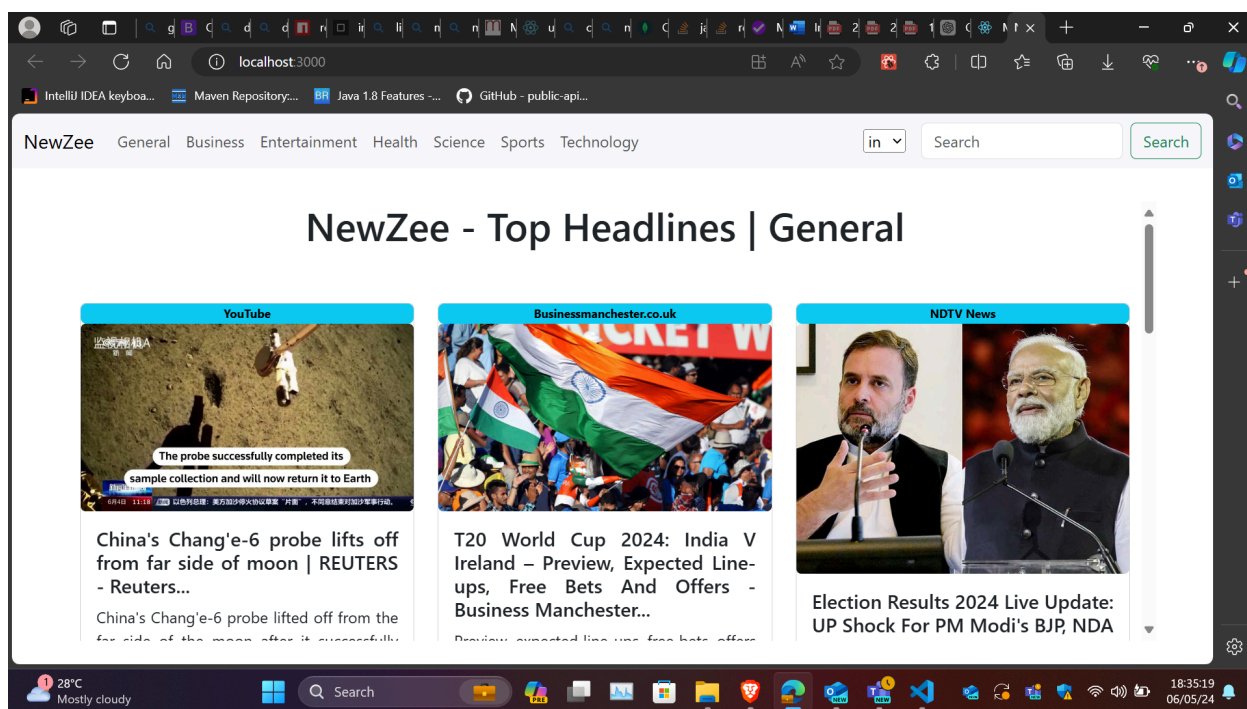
localhost:3000

IntelliJ IDEA keyboa... Maven Repository:... Java 1.8 Features -... GitHub - public-api...

NewZee General Business Entertainment Health Science Sports Technology

in

Search

Search

NewZee - Top Headlines | General

YouTube

The probe successfully completed its sample collection and will now return it to Earth

China's Chang'e-6 probe lifts off from far side of moon | REUTERS - Reuters...

China's Chang'e-6 probe lifted off from the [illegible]

Businessmanchester.co.uk

T20 World Cup 2024: India V Ireland – Preview, Expected Line-ups, Free Bets And Offers - Business Manchester...

Preview, expected line-ups, free bets, offers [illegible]

NDTV News

Election Results 2024 Live Update: UP Shock For PM Modi's BJP, NDA

28°C
Mostly cloudy

Search

18:35:19
06/05/24